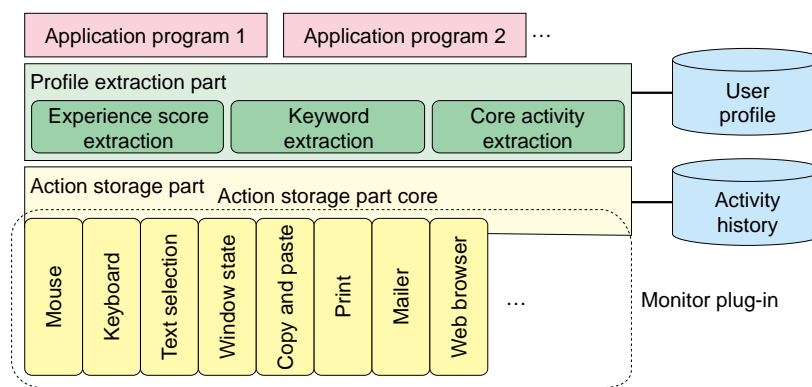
Application program 1
Application program 2
…

Profile extraction part
Experience score extraction
Keyword extraction
Core activity extraction

User profile

Action storage part
Action storage part core

Activity history

Mouse
Keyboard
Text selection
Window state
Copy and paste
Print
Mailer
Web browser
…

Monitor plug-in